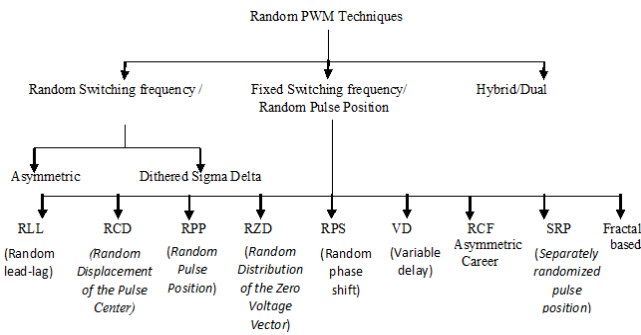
Random PWM Techniques

Random Switching frequency /

Fixed Switching frequency/ Random Pulse Position

Hybrid/Dual

Asymmetric

Dithered Sigma Delta

RLL (Random lead-lag)

RCD (Random Displacement of the Pulse Center)

RPP (Random Pulse Position)

RZD (Random Distribution of the Zero Voltage Vector)

RPS (Random phase shift)

VD (Variable delay)

RCF Asymmetric Career

SRP (Separately randomized pulse position)

Fractal based